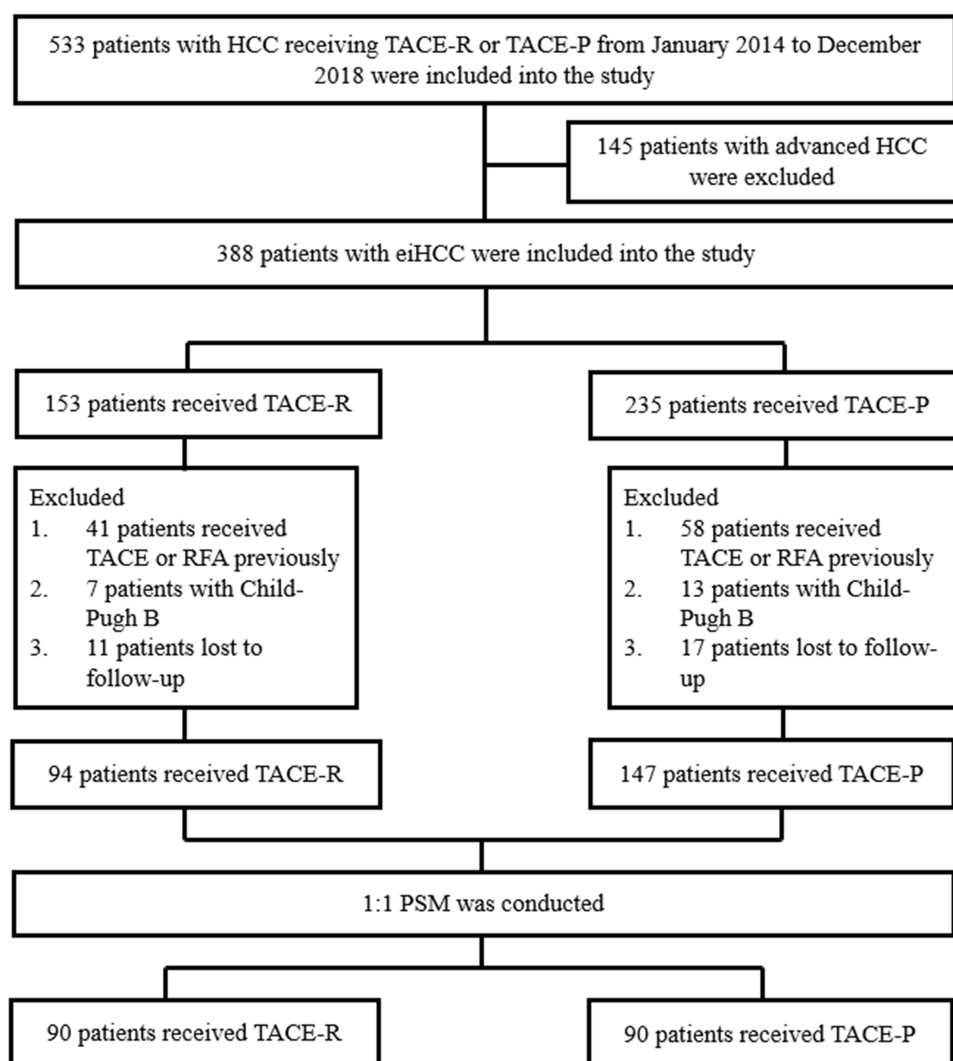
533 patients with HCC receiving TACE-R or TACE-P from January 2014 to December 2018 were included into the study

145 patients with advanced HCC were excluded

388 patients with eiHCC were included into the study

153 patients received TACE-R

Excluded
1. 41 patients received TACE or RFA previously
2. 7 patients with Child-Pugh B
3. 11 patients lost to follow-up

94 patients received TACE-R

235 patients received TACE-P

Excluded
1. 58 patients received TACE or RFA previously
2. 13 patients with Child-Pugh B
3. 17 patients lost to follow-up

147 patients received TACE-P

1:1 PSM was conducted

90 patients received TACE-R

90 patients received TACE-P